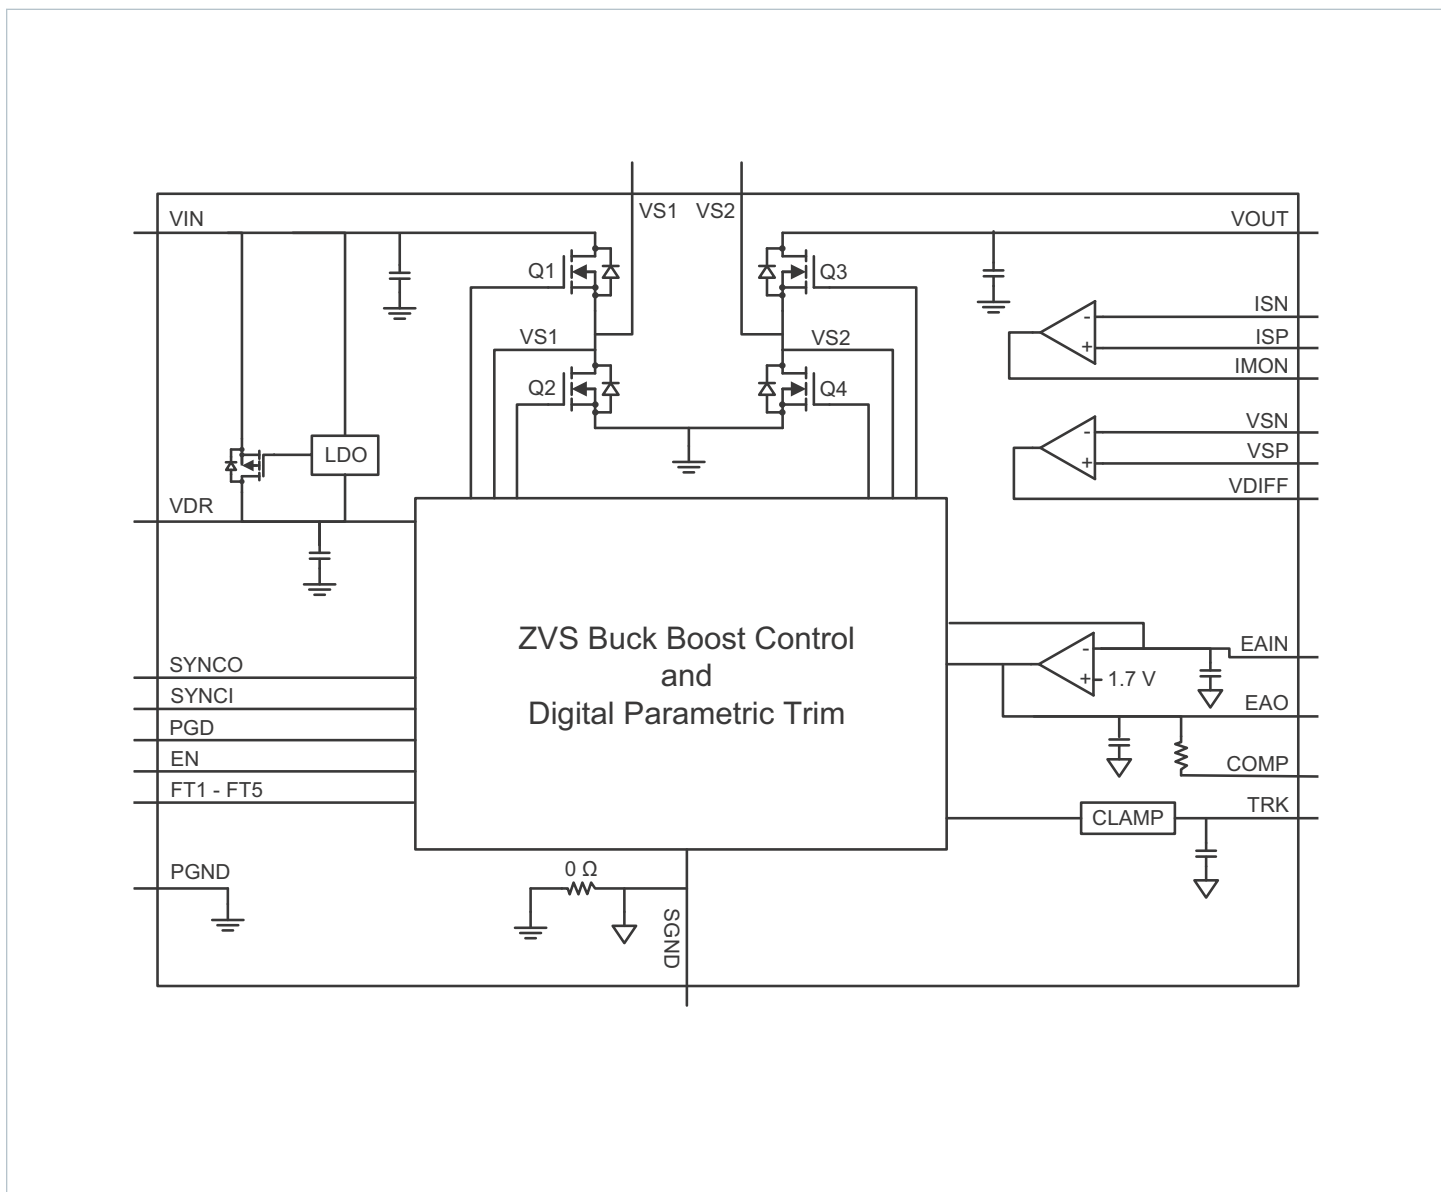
VS1 VS2

VIN

VOUT

Q1

Q3

ISN

ISP

IMON

VS1

VS2

Q2

Q4

VSN

VSP

VDIFF

LDO

VDR

ZVS Buck Boost Control
and
Digital Parametric Trim

EAIN

1.7 V

EAO

COMP

TRK

CLAMP

SYNCO

SYNCI

PGD

EN

FT1 - FT5

PGND

0 Ω

SGND